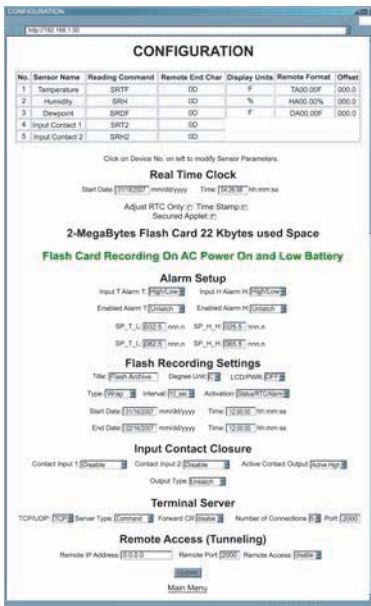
CONFIGURATION

http://192.168.1.50

CONFIGURATION

| No. | Sensor Name | Reading Command | Remote End Char | Display Units | Remote Format | Offset |
|---|---|---|---|---|---|---|
| 1 | Temperature | SRTF | 0D | F | TA00.00F | 000.0 |
| 2 | Humidity | SRH | 0D | % | HA00.00% | 000.0 |
| 3 | Dewpoint | SRDF | 0D | F | DA00.00F | 000.0 |
| 4 | Input Contact 1 | SRT2 | 0D | | | |
| 5 | Input Contact 2 | SRH2 | 0D | | | |

Click on Device No. on left to modify Sensor Parameters.

Real Time Clock

Start Date 01/18/2007 mm/dd/yyyy Time 04:26:08 hh:mm:ss

Adjust RTC Only: Time Stamp:
Secured Applet:

2-MegaBytes Flash Card 22 Kbytes used Space

Flash Card Recording On AC Power On and Low Battery

Alarm Setup

Input T Alarm T: High/Low Input H Alarm H: High/Low

Enabled Alarm T: Unlatch Enabled Alarm H: Unlatch

SP_T_L: 032.5 nnn.n SP_H_H: 025.5 nnn.n

SP_T_L: 082.5 nnn.n SP_H_H: 065.5 nnn.n

Flash Recording Settings

Title: Flash Archive Degree Unit: C LCD/PWR: OFF

Type: Wrap Interval: 10_sec Activation: Status/RTC/Alarm

Start Date 01/16/2007 mm/dd/yyyy Time 12:00:00 hh:mm:ss

End Date 02/16/2007 mm/dd/yyyy Time 12:00:00 hh:mm:ss

Input Contact Closure

Contact Input 1: Disable Contact Input 2: Disable Active Contact Output: Active High

Output Type: Unlatch

Terminal Server

TCP/UDP: TCP Server Type: Command Forward CR: Disable Number of Connections: 5 Port: 2000

Remote Access (Tunneling)

Remote IP Address: 0.0.0.0 Remote Port: 2000 Remote Access: Disable

Update

Main Menu